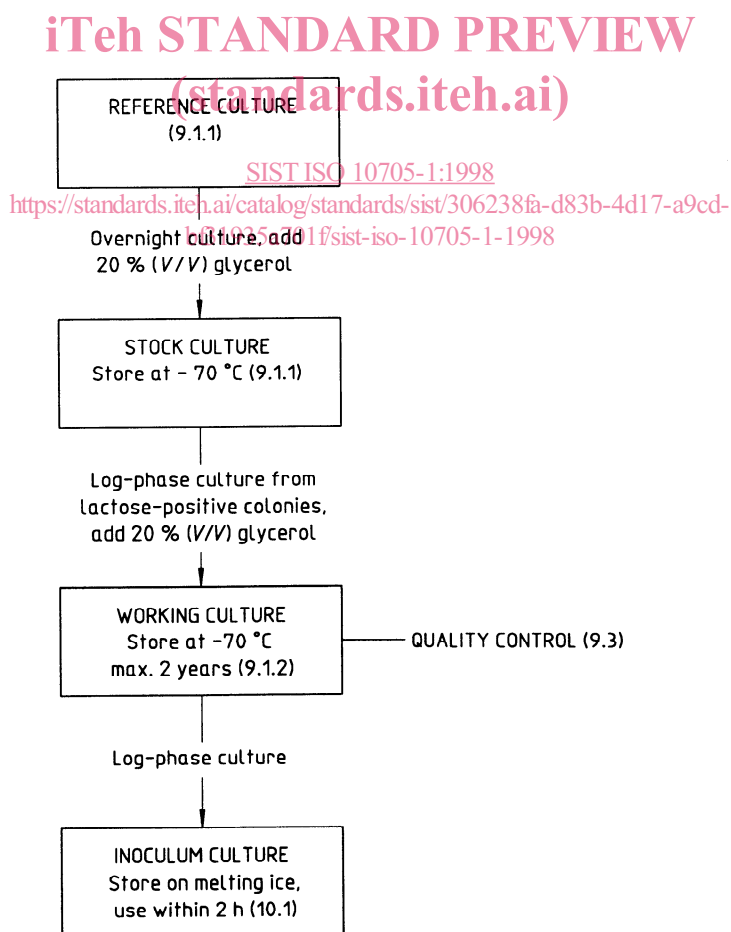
iTeh STANDARD PREVIEW
(standards.iteh.ai)

SIST ISO 10705-1:1998
https://standards.iteh.ai/catalog/standards/sist/306238fa-d83b-4d17-a9cd-bf81925a701f/sist-iso-10705-1-1998

REFERENCE CULTURE
(9.1.1)

Overnight culture, add
20 % (V/V) glycerol

STOCK CULTURE
Store at – 70 °C (9.1.1)

Log-phase culture from
lactose-positive colonies,
add 20 % (V/V) glycerol

WORKING CULTURE
Store at –70 °C
max. 2 years (9.1.2)

QUALITY CONTROL (9.3)

Log-phase culture

INOCULUM CULTURE
Store on melting ice,
use within 2 h (10.1)